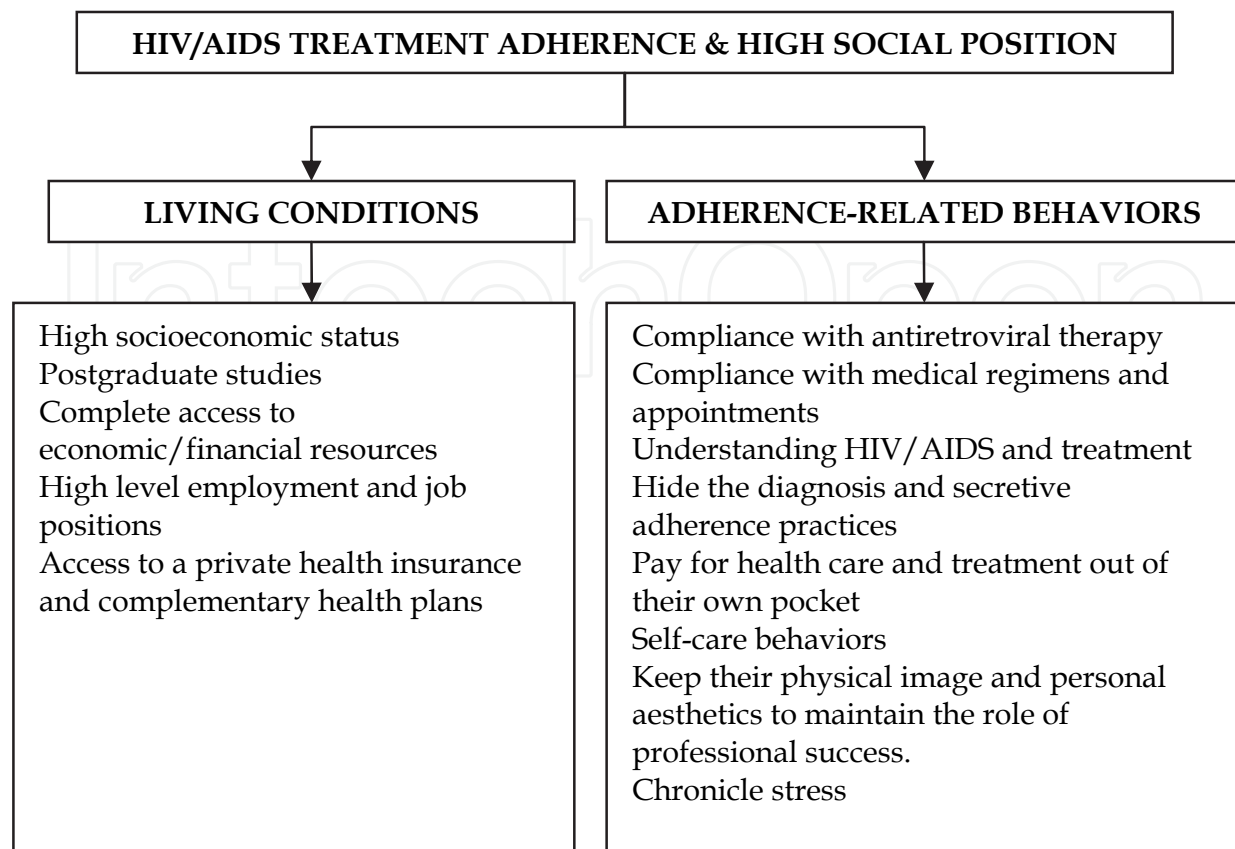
HIV/AIDS TREATMENT ADHERENCE & HIGH SOCIAL POSITION

LIVING CONDITIONS

High socioeconomic status
Postgraduate studies
Complete access to economic/financial resources
High level employment and job positions
Access to a private health insurance and complementary health plans

ADHERENCE-RELATED BEHAVIORS

Compliance with antiretroviral therapy
Compliance with medical regimens and appointments
Understanding HIV/AIDS and treatment
Hide the diagnosis and secretive adherence practices
Pay for health care and treatment out of their own pocket
Self-care behaviors
Keep their physical image and personal aesthetics to maintain the role of professional success.
Chronicle stress